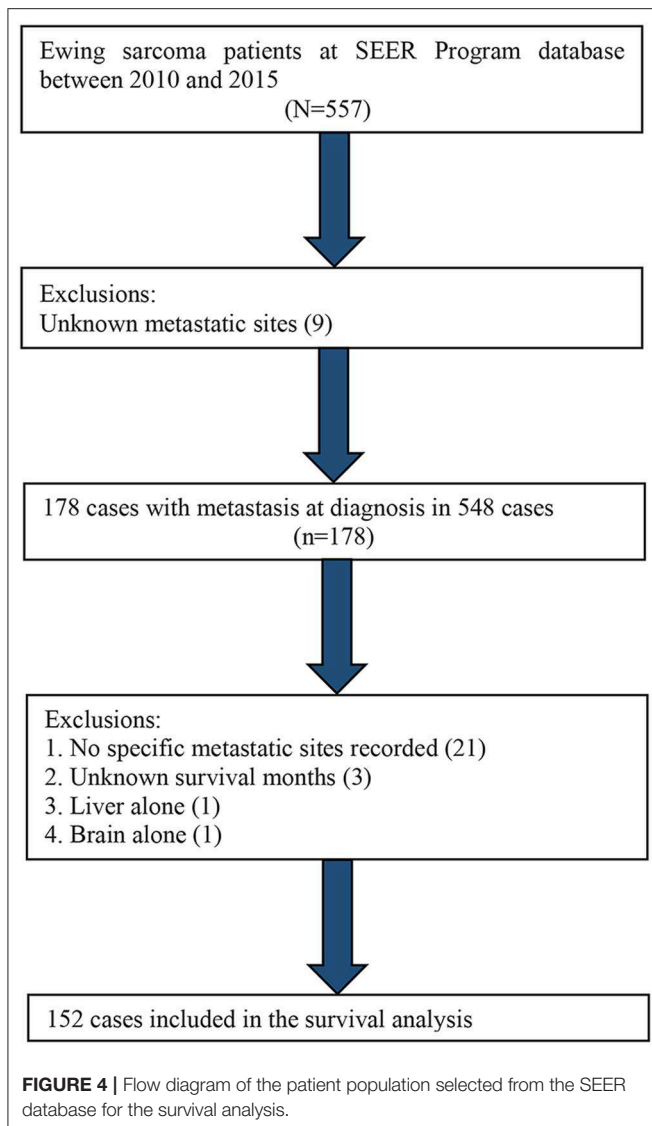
Ewing sarcoma patients at SEER Program database between 2010 and 2015
(N=557)

Exclusions:
Unknown metastatic sites (9)

178 cases with metastasis at diagnosis in 548 cases
(n=178)

Exclusions:
1. No specific metastatic sites recorded (21)
2. Unknown survival months (3)
3. Liver alone (1)
4. Brain alone (1)

152 cases included in the survival analysis

**FIGURE 4 |** Flow diagram of the patient population selected from the SEER database for the survival analysis.